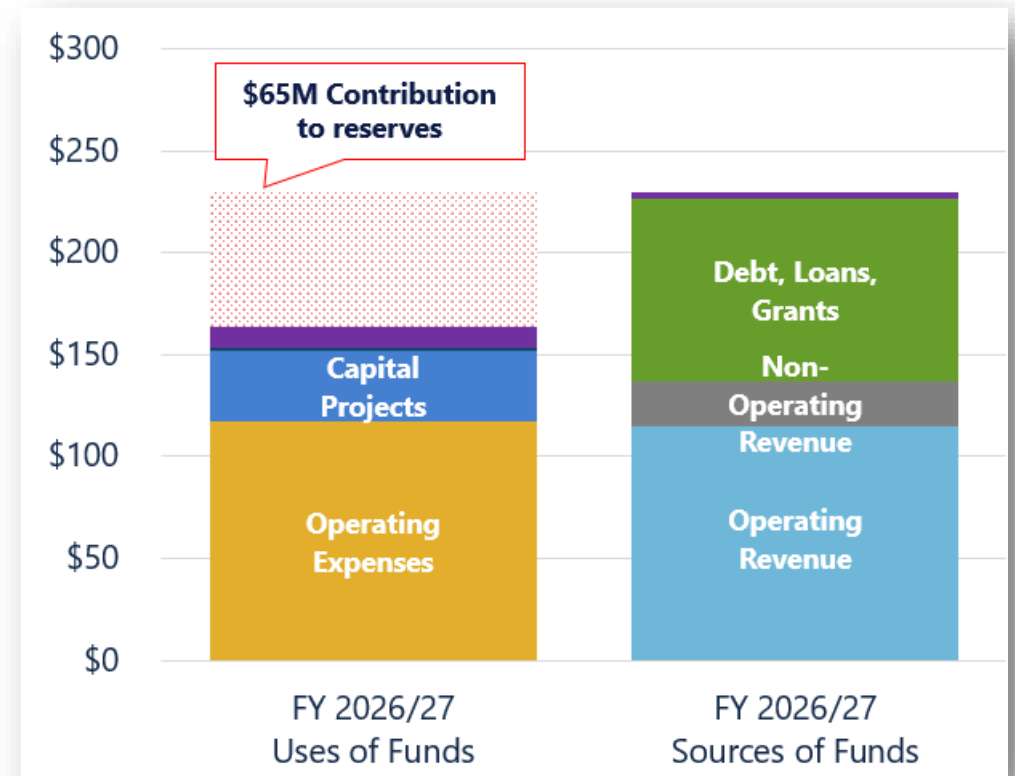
$300
$250
$200
$150
$100
$50
$0

$65M Contribution to reserves

Capital Projects

Operating Expenses

Debt, Loans, Grants

Non-Operating Revenue

Operating Revenue

FY 2026/27
Uses of Funds

FY 2026/27
Sources of Funds